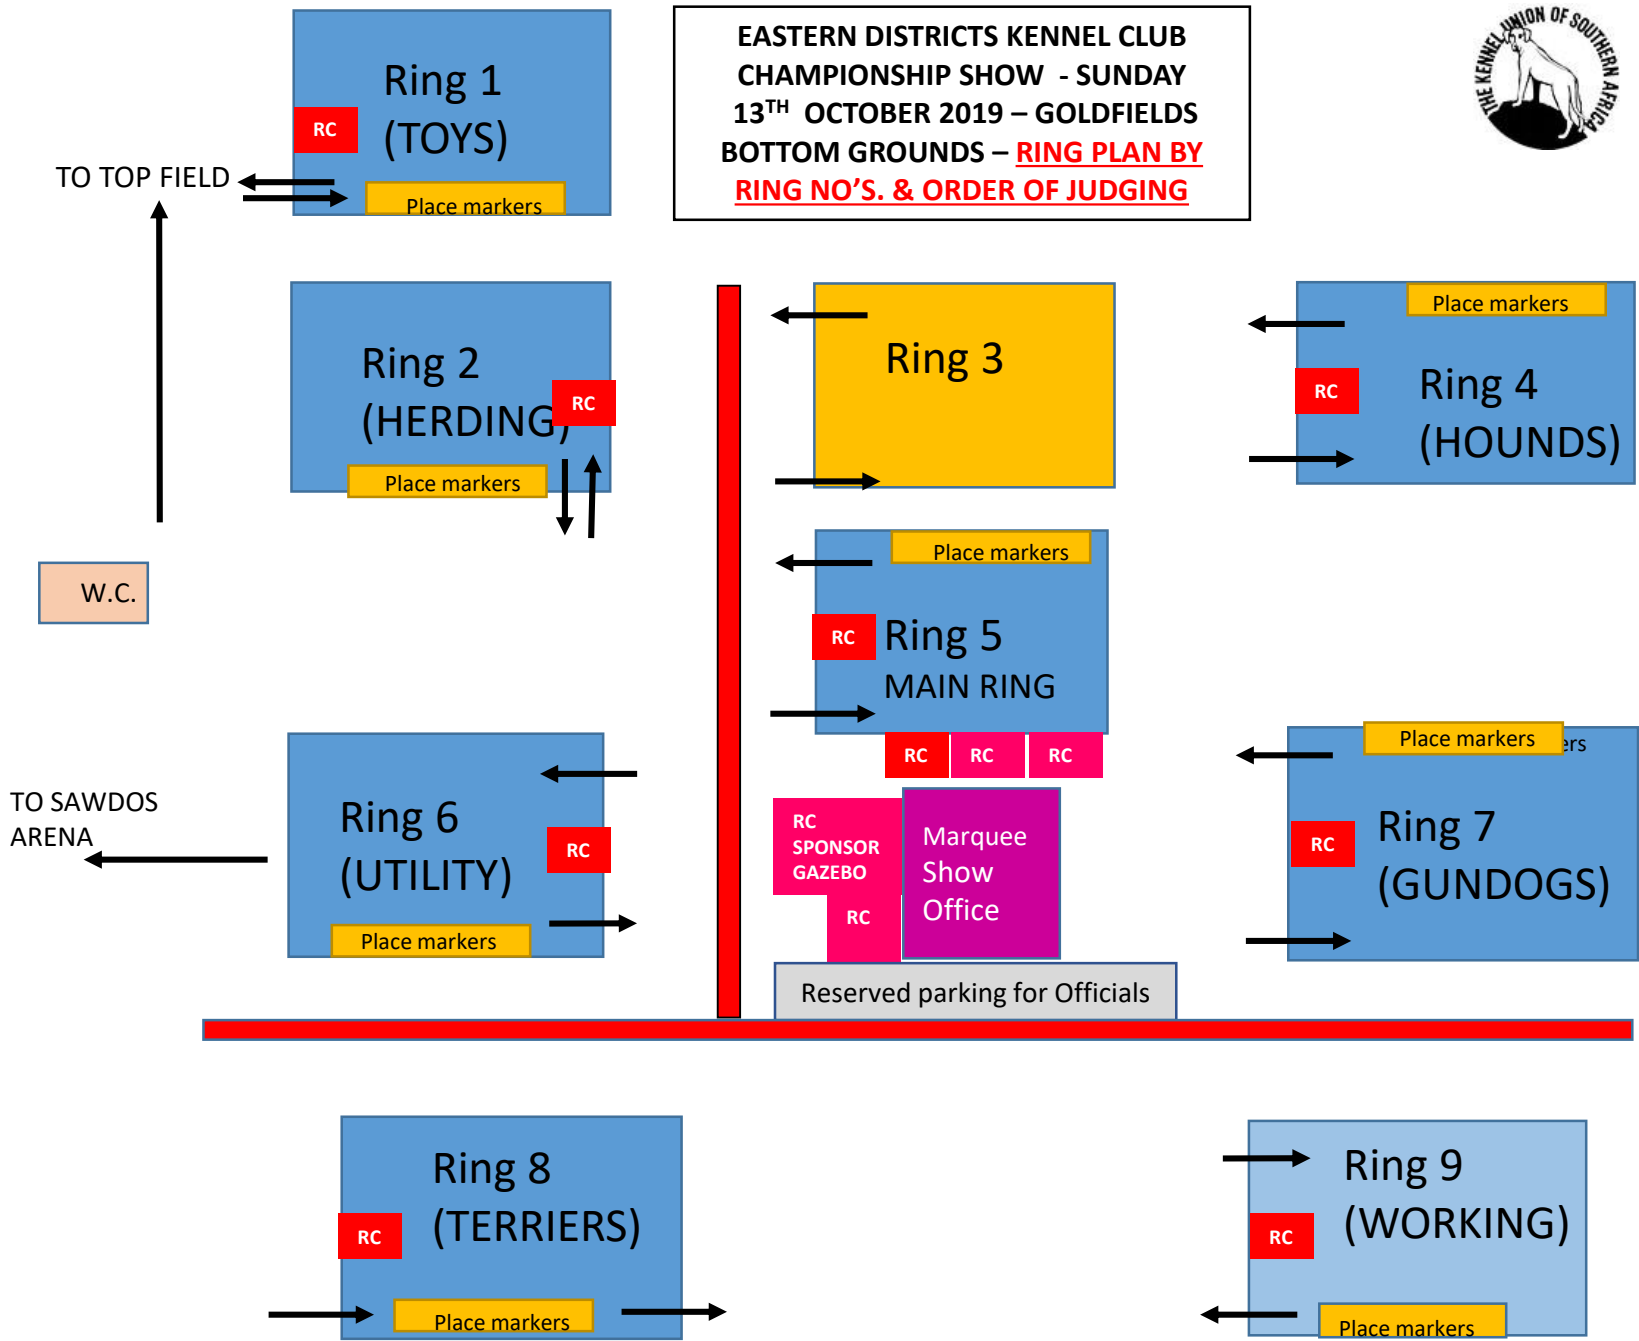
EASTERN DISTRICTS KENNEL CLUB CHAMPIONSHIP SHOW - SUNDAY 13$^{TH}$ OCTOBER 2019 – GOLDFIELDS BOTTOM GROUNDS – RING PLAN BY RING NO'S. & ORDER OF JUDGING

THE KENNEL UNION OF SOUTHERN AFRICA

Ring 1 (TOYS)
RC
Place markers

TO TOP FIELD

Ring 2 (HERDING)
RC
Place markers

W.C.

Ring 3

Place markers
RC
Ring 4 (HOUNDS)

Place markers
RC
Ring 5 MAIN RING
RC RC RC

RC SPONSOR GAZEBO
RC
Marquee Show Office

Place markers ers
RC
Ring 7 (GUNDOGS)

TO SAWDOS ARENA

Ring 6 (UTILITY)
RC
Place markers

Reserved parking for Officials

Ring 8 (TERRIERS)
RC
Place markers

Ring 9 (WORKING)
RC
Place markers